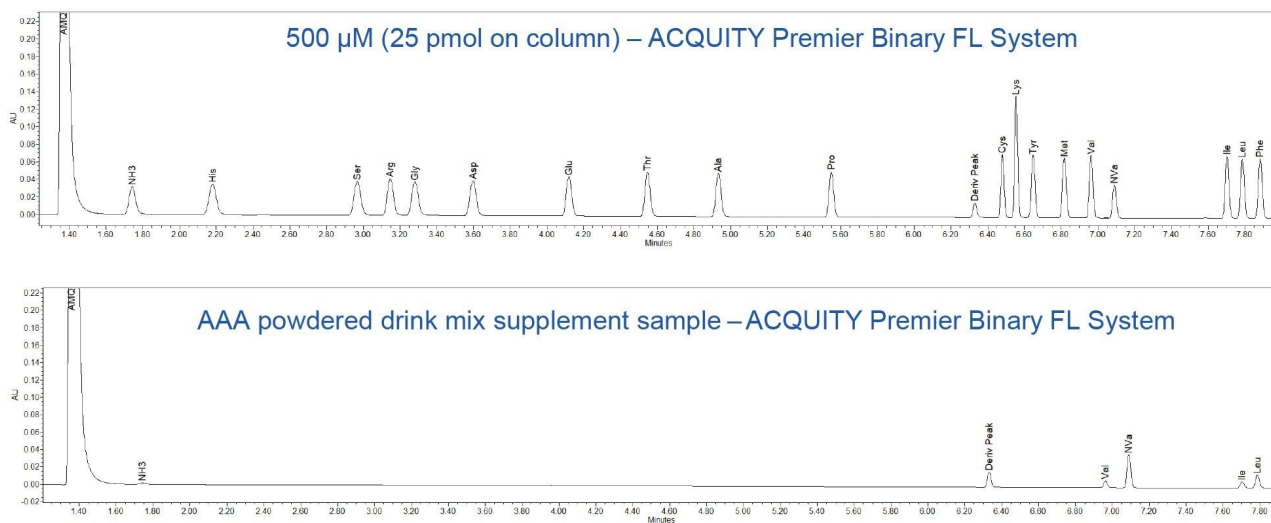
500 µM (25 pmol on column) – ACQUITY Premier Binary FL System

AU

0.22
0.20
0.18
0.16
0.14
0.12
0.10
0.08
0.06
0.04
0.02
0.00

AMQ
NH3
His
Ser
Arg
Gly
Asp
Glu
Thr
Ala
Pro
Deriv Peak
Cys
Lys
Tyr
Met
Val
NVa
Ile
Leu
Phe

1.40 1.60 1.80 2.00 2.20 2.40 2.60 2.80 3.00 3.20 3.40 3.60 3.80 4.00 4.20 4.40 4.60 4.80 5.00 5.20 5.40 5.60 5.80 6.00 6.20 6.40 6.60 6.80 7.00 7.20 7.40 7.60 7.80
Minutes

AAA powdered drink mix supplement sample – ACQUITY Premier Binary FL System

AU

0.22
0.20
0.18
0.16
0.14
0.12
0.10
0.08
0.06
0.04
0.02
0.00

AMQ
NH3
Deriv Peak
Val
NVa
Ile
Leu

1.40 1.60 1.80 2.00 2.20 2.40 2.60 2.80 3.00 3.20 3.40 3.60 3.80 4.00 4.20 4.40 4.60 4.80 5.00 5.20 5.40 5.60 5.80 6.00 6.20 6.40 6.60 6.80 7.00 7.20 7.40 7.60 7.80
Minutes